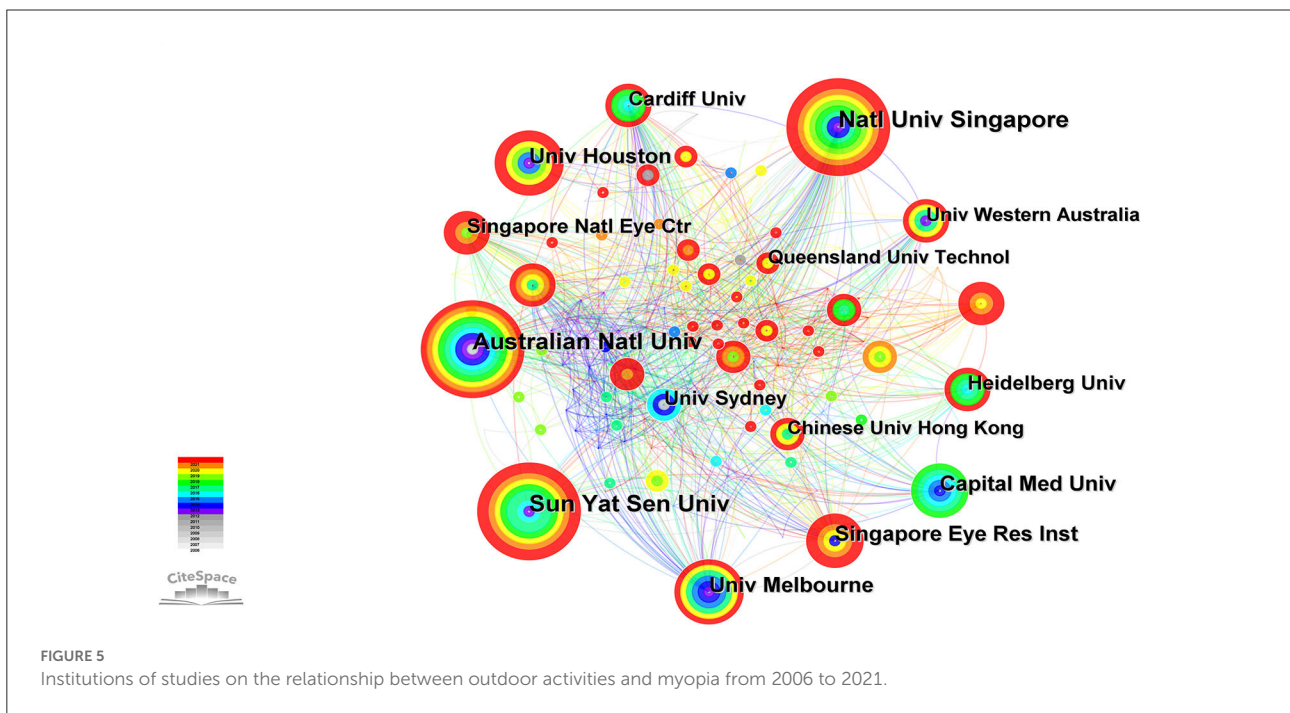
Cardiff Univ
Natl Univ Singapore
Univ Houston
Univ Western Australia
Singapore Natl Eye Ctr
Queensland Univ Technol
Australian Natl Univ
Heidelberg Univ
Univ Sydney
Chinese Univ Hong Kong
Capital Med Univ
Sun Yat Sen Univ
Singapore Eye Res Inst
Univ Melbourne

2021
2020
2019
2018
2017
2016
2015
2014
2013
2012
2011
2010
2009
2008
2007
2006

CiteSpace

FIGURE 5
Institutions of studies on the relationship between outdoor activities and myopia from 2006 to 2021.